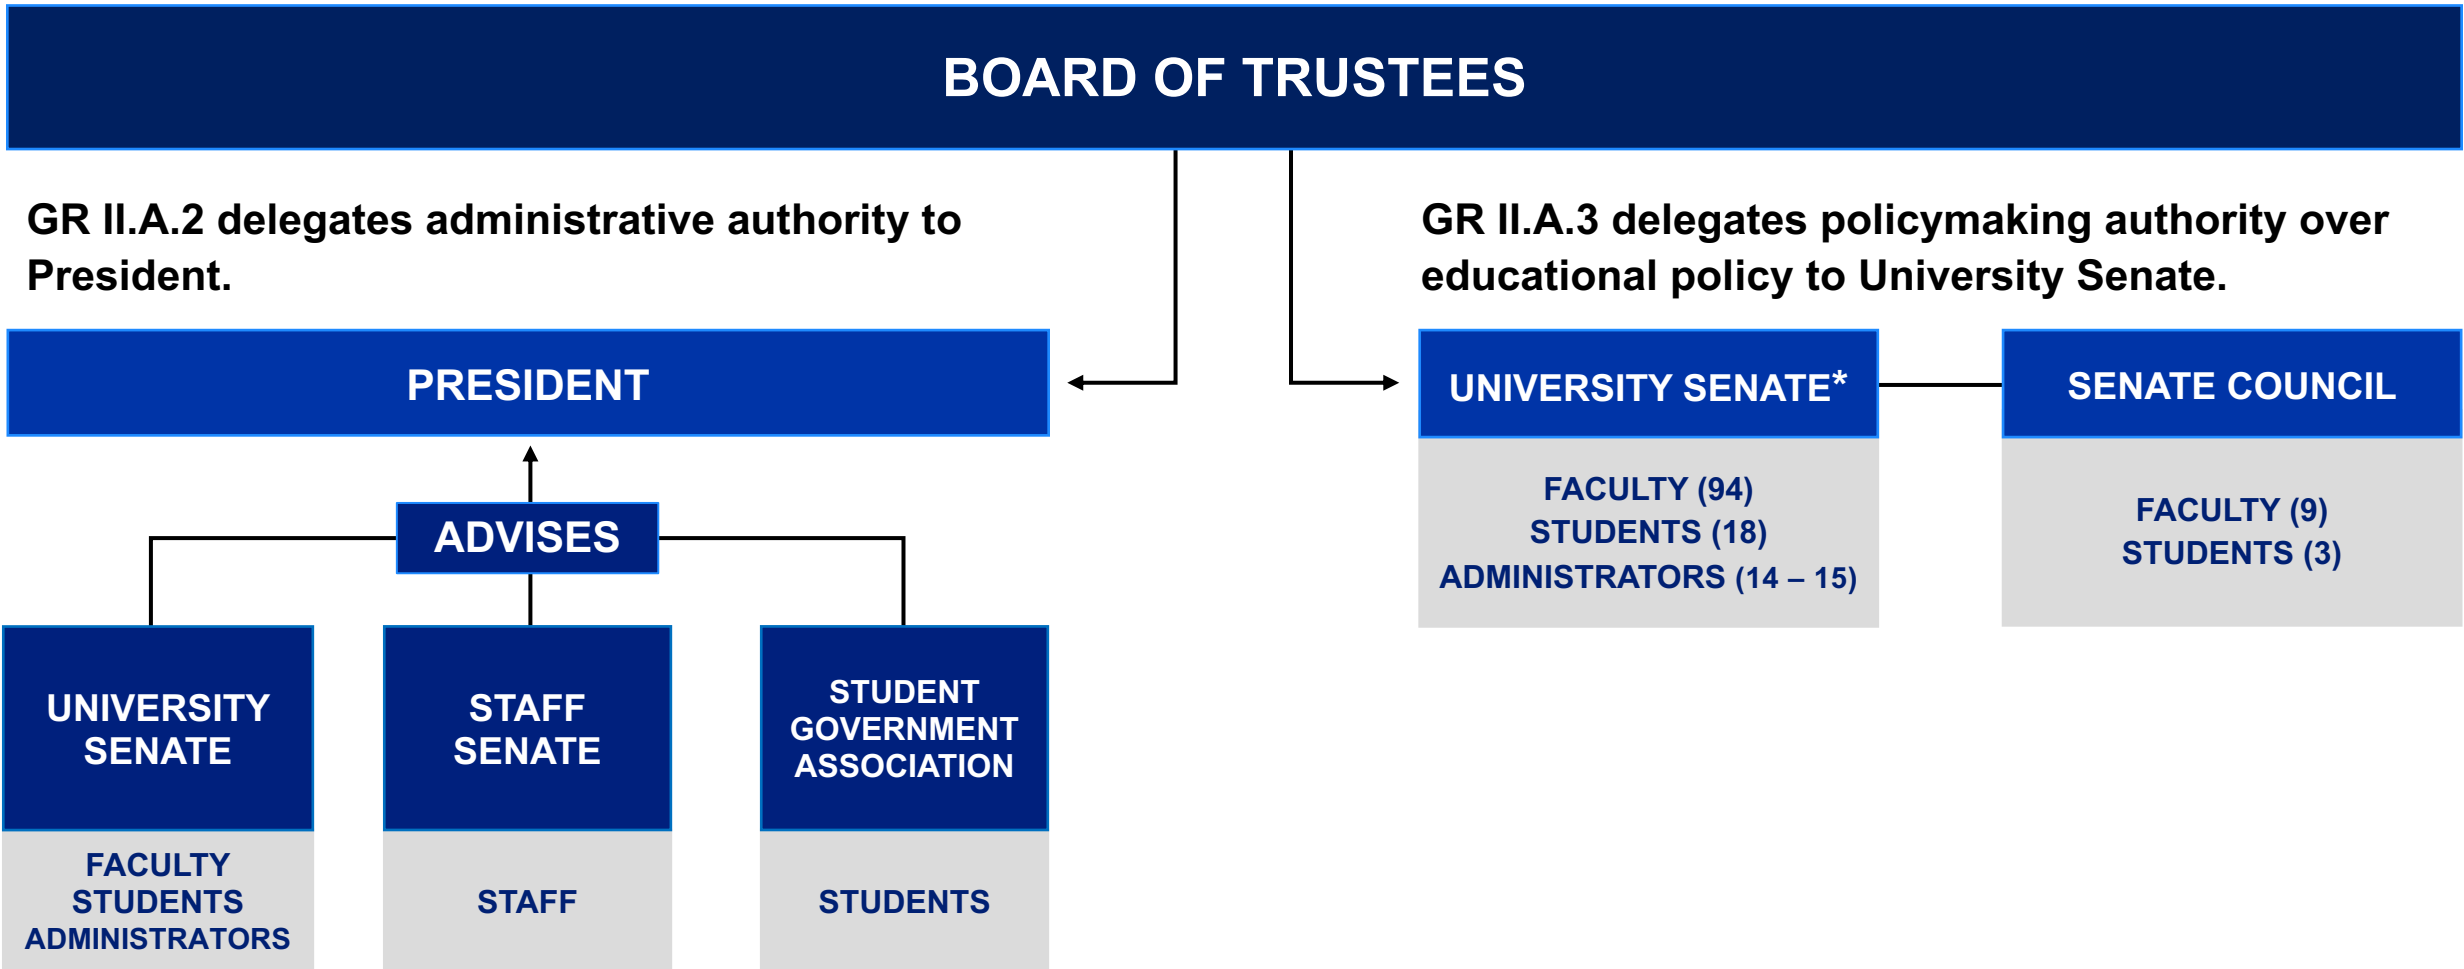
BOARD OF TRUSTEES

GR II.A.2 delegates administrative authority to President.

GR II.A.3 delegates policymaking authority over educational policy to University Senate.

PRESIDENT

UNIVERSITY SENATE*

SENATE COUNCIL

FACULTY (94)
STUDENTS (18)
ADMINISTRATORS (14 – 15)

FACULTY (9)
STUDENTS (3)

ADVISES

UNIVERSITY SENATE

FACULTY
STUDENTS
ADMINISTRATORS

STAFF SENATE

STAFF

STUDENT GOVERNMENT ASSOCIATION

STUDENTS